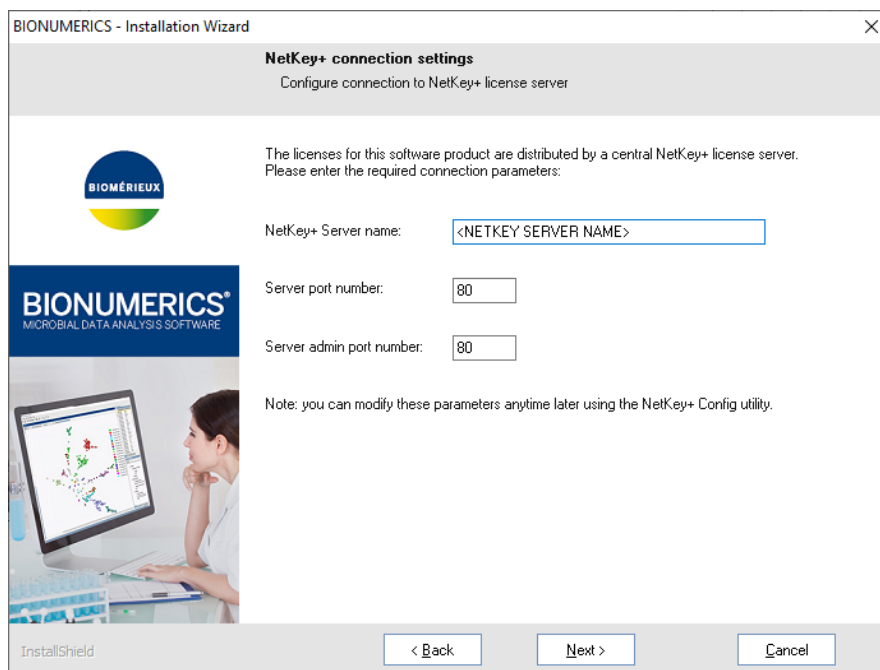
BIONUMERICS - Installation Wizard

NetKey+ connection settings
Configure connection to NetKey+ license server

BIOMÉRIEUX

BIONUMERICS®
MICROBIAL DATA ANALYSIS SOFTWARE

The licenses for this software product are distributed by a central NetKey+ license server. Please enter the required connection parameters:

NetKey+ Server name: <NETKEY SERVER NAME>

Server port number: 80

Server admin port number: 80

Note: you can modify these parameters anytime later using the NetKey+ Config utility.

InstallShield

< Back
Next >
Cancel